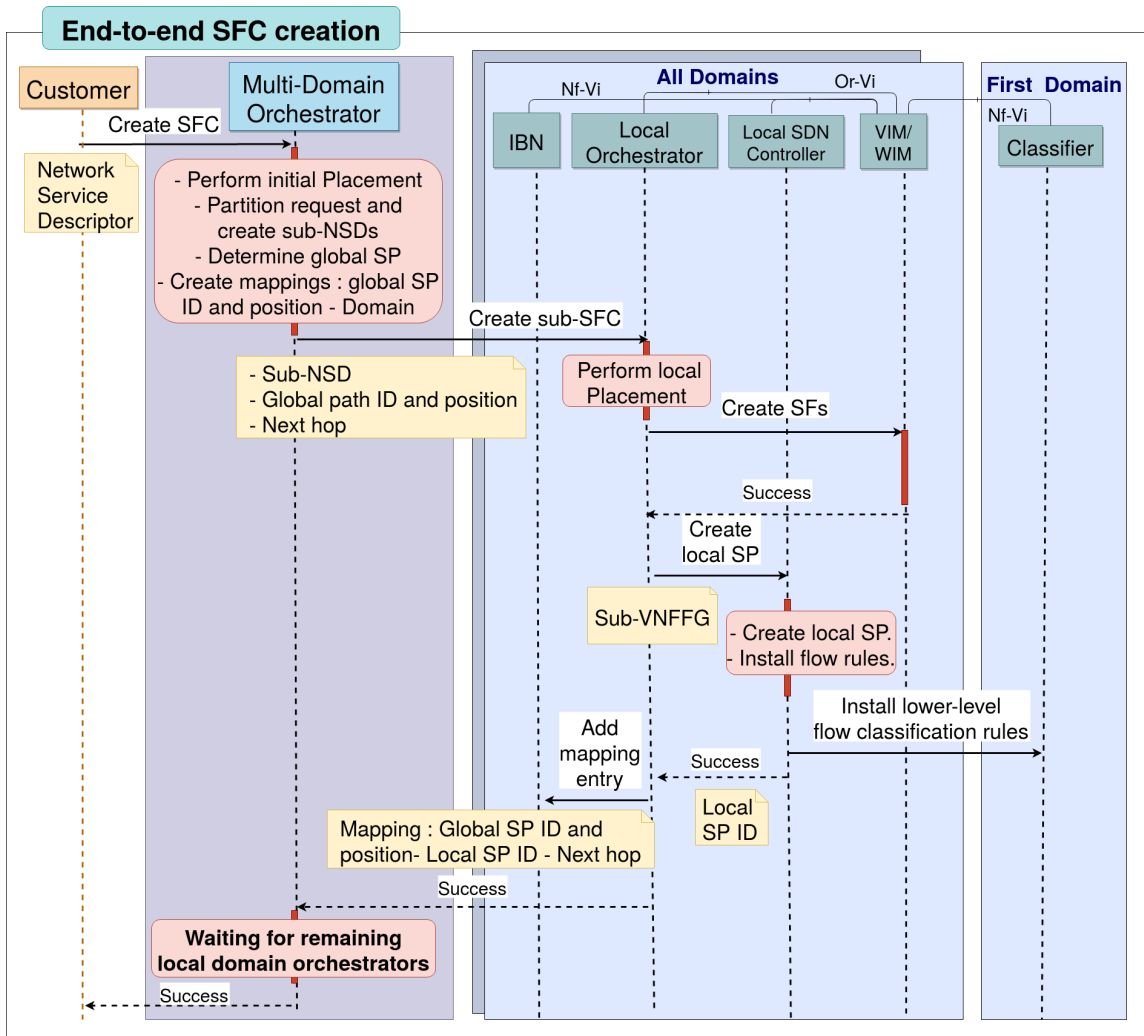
End-to-end SFC creation

Customer

Multi-Domain Orchestrator

All Domains

Nf-Vi

Or-Vi

First Domain

Nf-Vi

IBN

Local Orchestrator

Local SDN Controller

VIM/ WIM

Classifier

Create SFC

Network Service Descriptor

- Perform initial Placement
- Partition request and create sub-NSDs
- Determine global SP
- Create mappings : global SP ID and position - Domain

Create sub-SFC

- Sub-NSD
- Global path ID and position
- Next hop

Perform local Placement

Create SFs

Success

Create local SP

Sub-VNFFG

- Create local SP.
- Install flow rules.

Install lower-level flow classification rules

Add mapping entry

Success

Local SP ID

Mapping : Global SP ID and position- Local SP ID - Next hop

Success

Waiting for remaining local domain orchestrators

Success